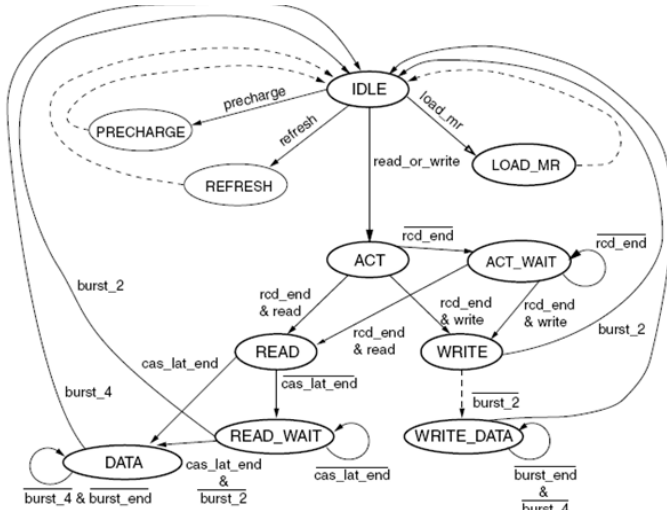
IDLE
precharge
PRECHARGE
refresh
REFRESH
load_mr
LOAD_MR
read_or_write
ACT
$\overline{\text{rcd\_end}}$
ACT_WAIT
$\overline{\text{rcd\_end}}$
rcd_end & read
rcd_end & write
rcd_end & write
rcd_end & read
burst_2
burst_2
READ
WRITE
cas_lat_end
$\overline{\text{cas\_lat\_end}}$
$\overline{\text{burst\_2}}$
burst_4
READ_WAIT
WRITE_DATA
DATA
cas_lat_end & $\overline{\text{burst\_2}}$
$\overline{\text{cas\_lat\_end}}$
$\overline{\text{burst\_4}}$ & $\overline{\text{burst\_end}}$
$\overline{\text{burst\_end}}$ & $\overline{\text{burst\_4}}$